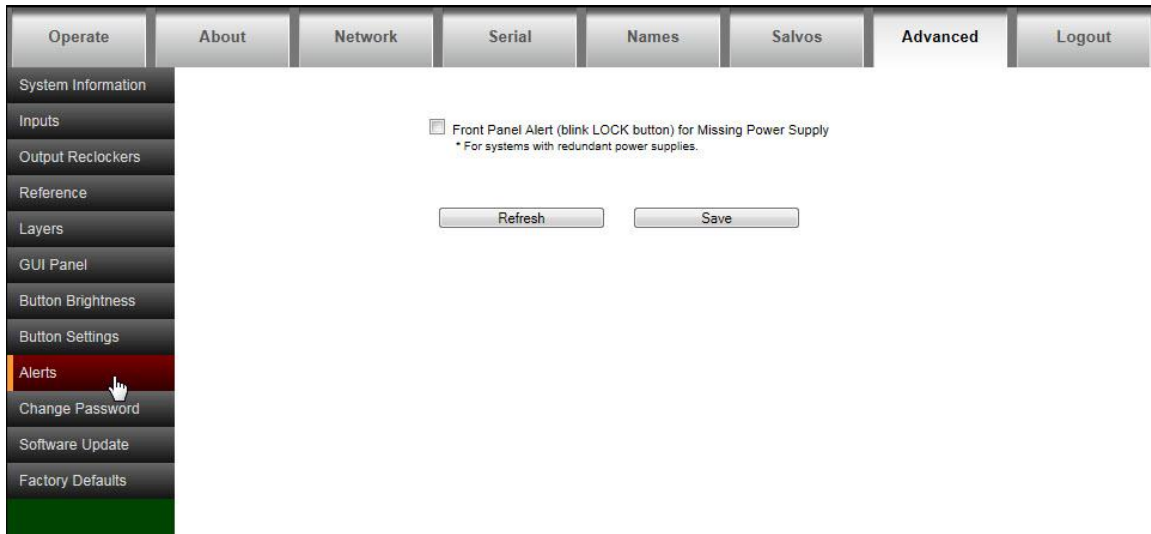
Operate | About | Network | Serial | Names | Salvos | Advanced | Logout

System Information
Inputs
Output Reclockers
Reference
Layers
GUI Panel
Button Brightness
Button Settings
Alerts
Change Password
Software Update
Factory Defaults

Front Panel Alert (blink LOCK button) for Missing Power Supply
* For systems with redundant power supplies.

Refresh
Save